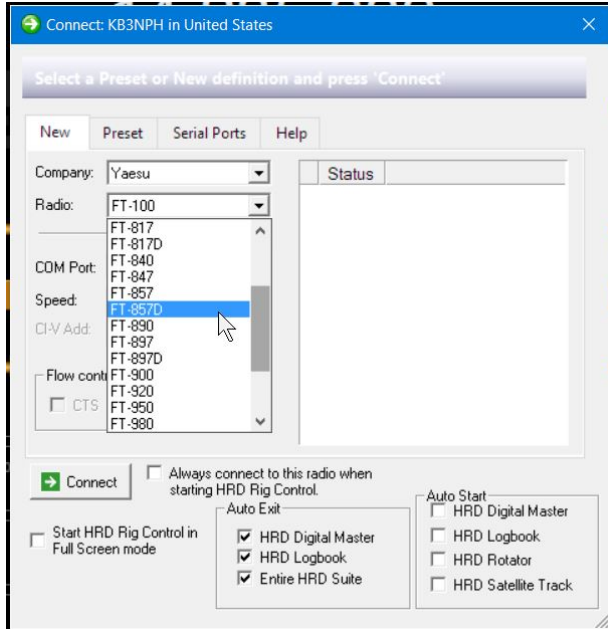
Connect: KB3NPH in United States

Select a Preset or New definition and press 'Connect'

New | Preset | Serial Ports | Help

Company: Yaesu
Radio: FT-100

FT-817
FT-817D
FT-840
FT-847
FT-857
FT-857D
FT-890
FT-897
FT-897D
FT-900
FT-920
FT-950
FT-980

COM Port:
Speed:
CI-V Add:
Flow contr
CTS

Status

Connect

Always connect to this radio when starting HRD Rig Control.

Start HRD Rig Control in Full Screen mode

Auto Exit
HRD Digital Master
HRD Logbook
Entire HRD Suite

Auto Start
HRD Digital Master
HRD Logbook
HRD Rotator
HRD Satellite Track